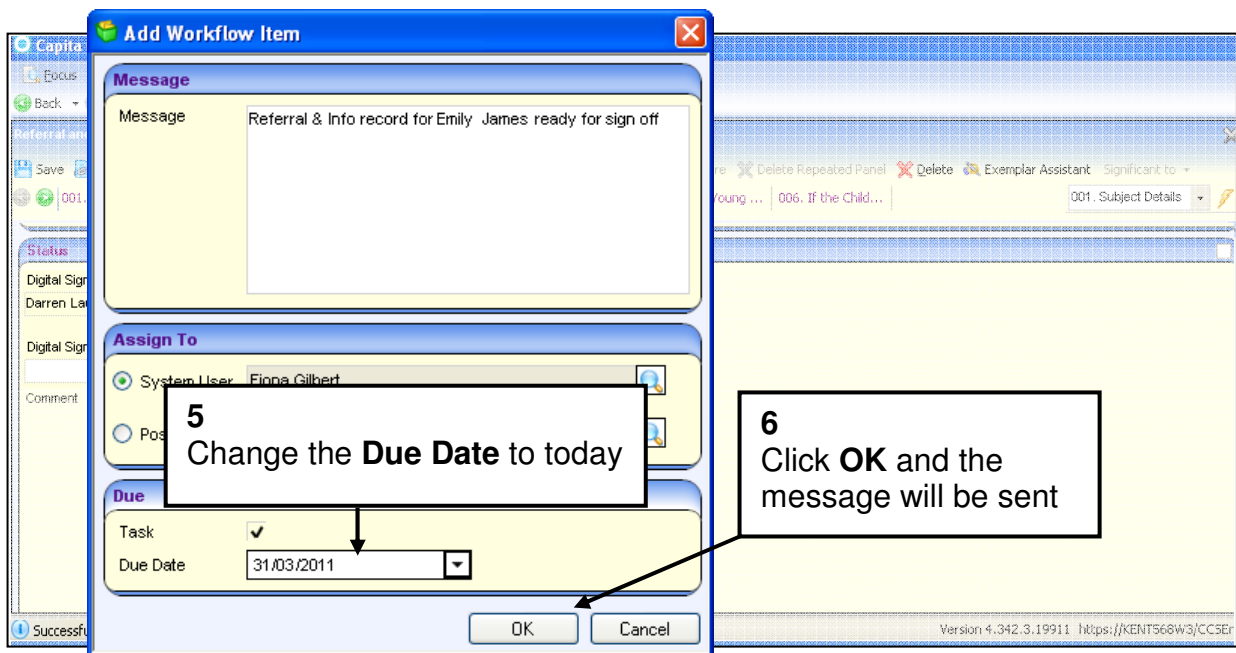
Capita
Focus
Back
Referral and
Save
Delete Repeated Panel Delete Exemplar Assistant Significant to
001. Young ... 006. If the Child...
001. Subject Details
Status
Digital Sign
Darren La
Digital Sign
Comment
Successfu
Version 4.342.3.19911 https://KENT568W3/CCSEr

Add Workflow Item

Message
Message
Referral & Info record for Emily James ready for sign off

Assign To
System User Fiona Gilbert
Pos

5
Change the **Due Date** to today

6
Click **OK** and the message will be sent

Due
Task ✓
Due Date 31/03/2011

OK
Cancel